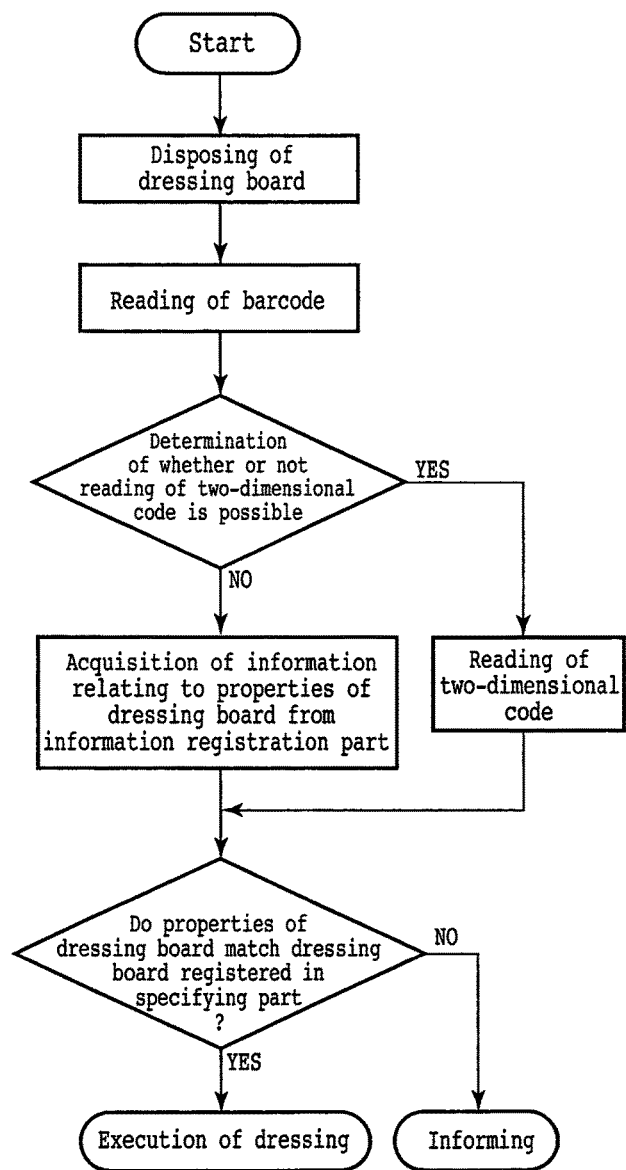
Start

Disposing of dressing board

Reading of barcode

Determination of whether or not reading of two-dimensional code is possible

YES

NO

Acquisition of information relating to properties of dressing board from information registration part

Reading of two-dimensional code

Do properties of dressing board match dressing board registered in specifying part ?

NO

YES

Execution of dressing

Informing